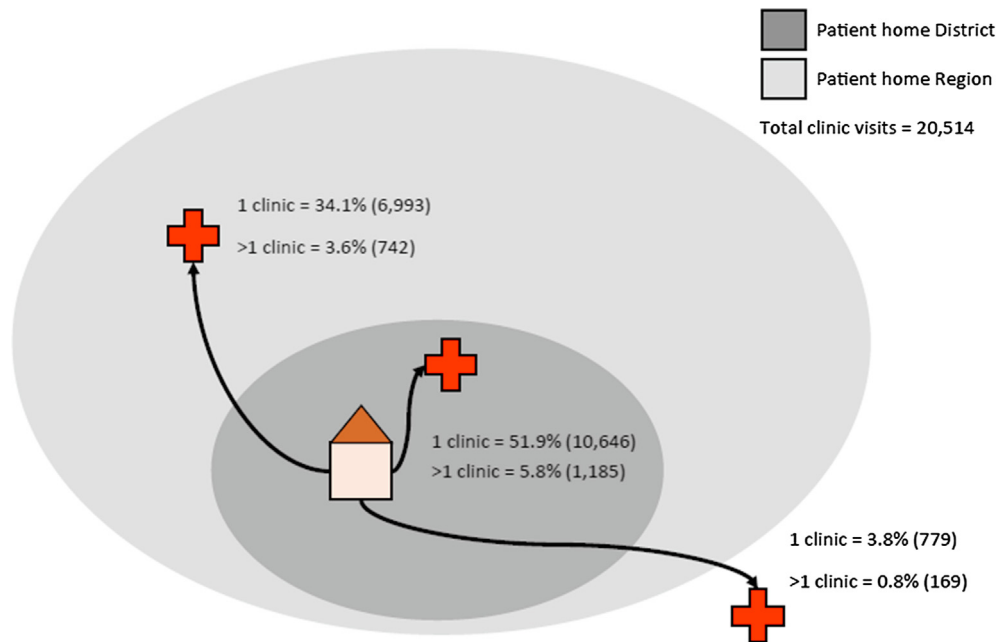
Patient home District

Patient home Region

Total clinic visits = 20,514

1 clinic = 34.1% (6,993)

>1 clinic = 3.6% (742)

1 clinic = 51.9% (10,646)

>1 clinic = 5.8% (1,185)

1 clinic = 3.8% (779)

>1 clinic = 0.8% (169)